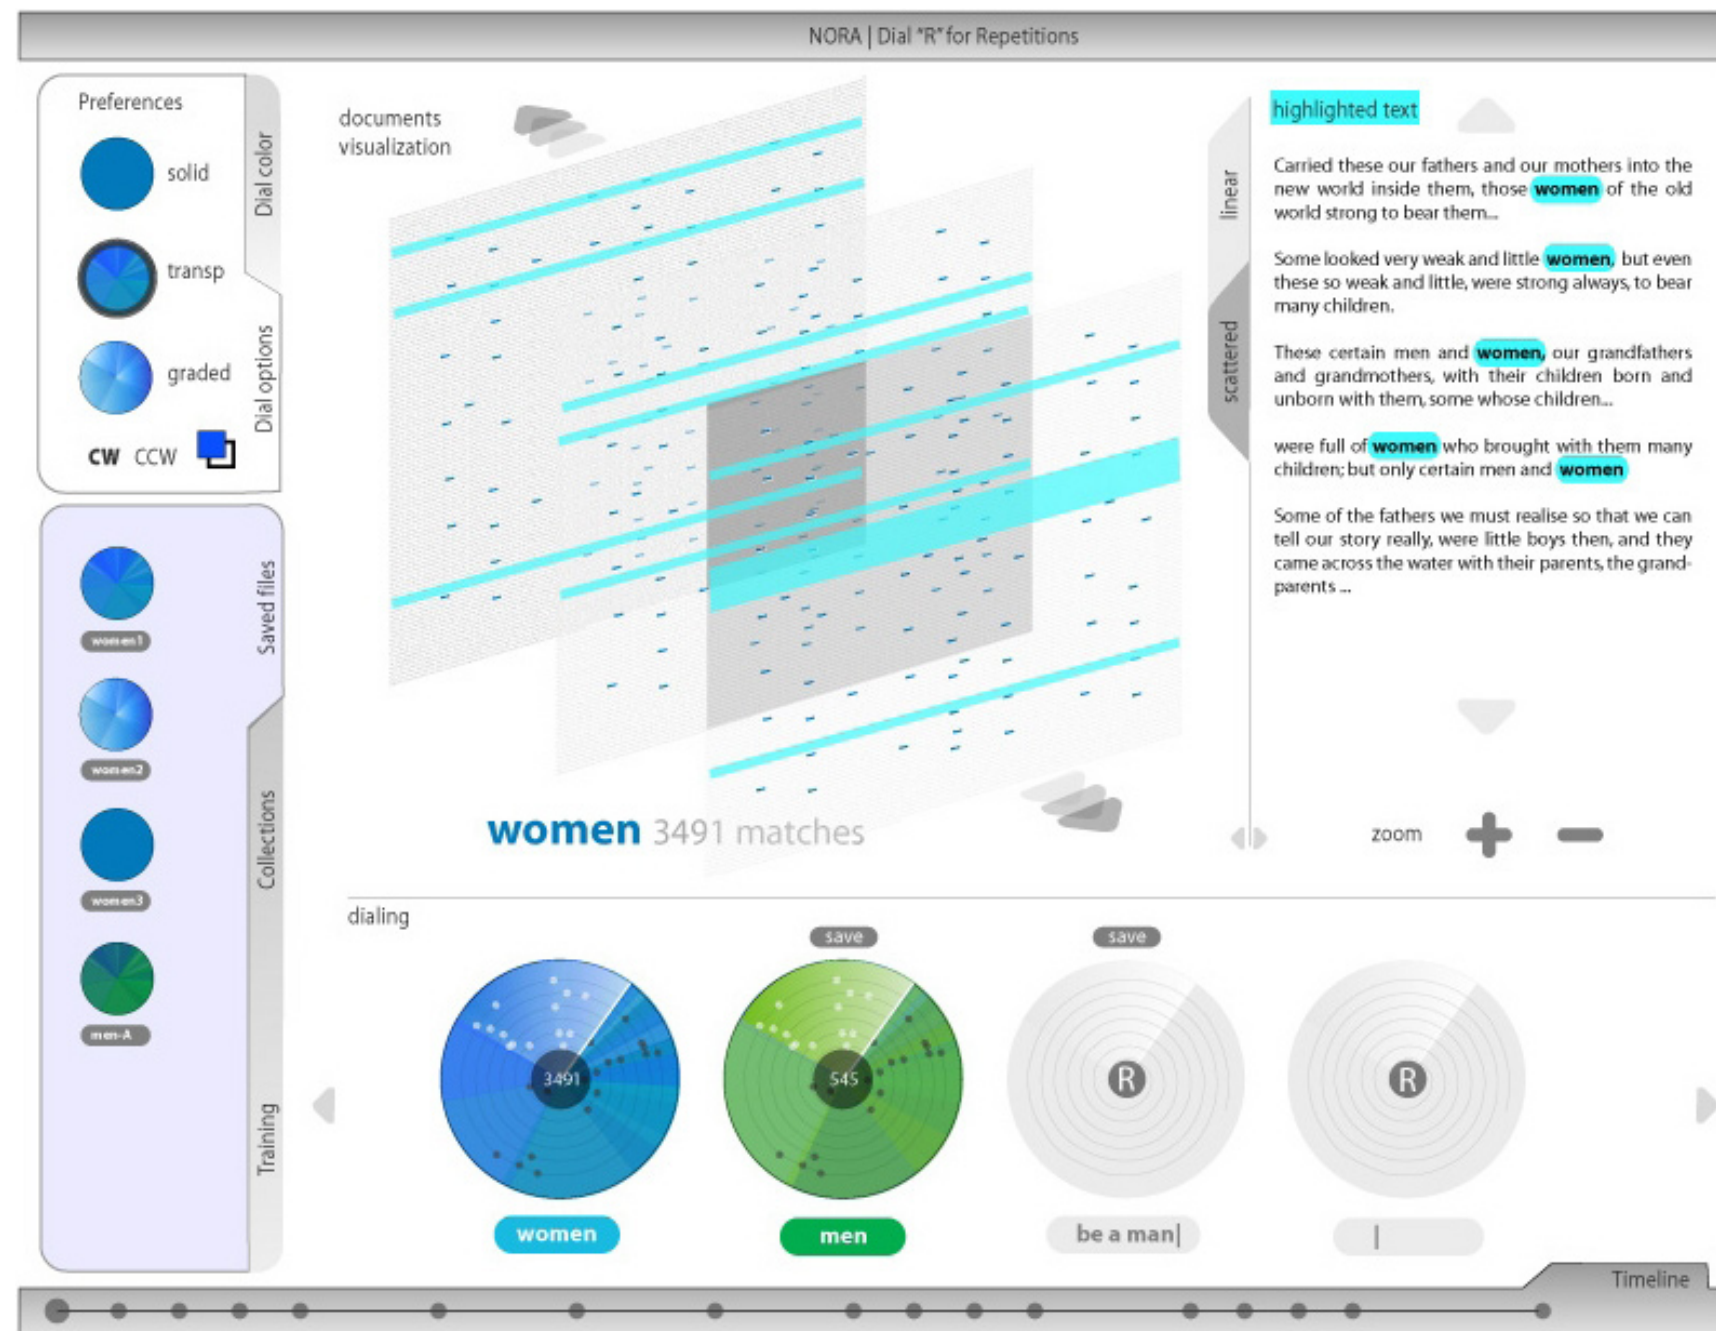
NORA | Dial "R" for Repetitions

Preferences

solid

transp

graded

CW CCW

Dial color

Dial options

women1

women2

women3

men-A

Saved files

Collections

Training

documents visualization

women 3491 matches

linear

scattered

highlighted text

Carried these our fathers and our mothers into the new world inside them, those women of the old world strong to bear them...

Some looked very weak and little women, but even these so weak and little, were strong always, to bear many children.

These certain men and women, our grandfathers and grandmothers, with their children born and unborn with them, some whose children...

were full of women who brought with them many children; but only certain men and women

Some of the fathers we must realise so that we can tell our story really, were little boys then, and they came across the water with their parents, the grandparents ...

zoom

dialing

save

save

3491

545

R

R

women

men

be a man|

|

Timeline